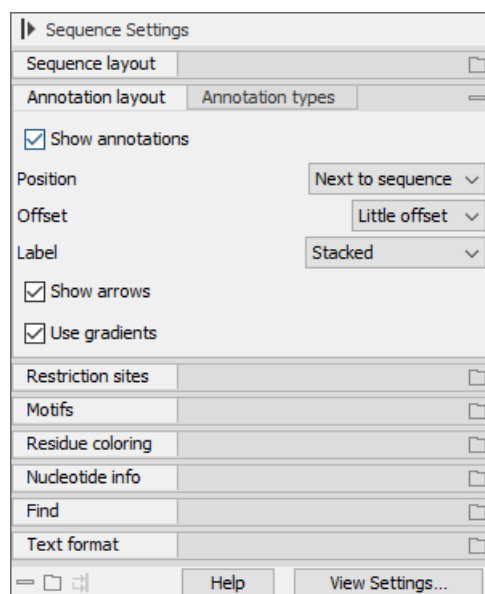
Sequence Settings

Sequence layout

Annotation layout | Annotation types

Show annotations

Position | Next to sequence

Offset | Little offset

Label | Stacked

Show arrows

Use gradients

Restriction sites

Motifs

Residue coloring

Nucleotide info

Find

Text format

Help | View Settings...